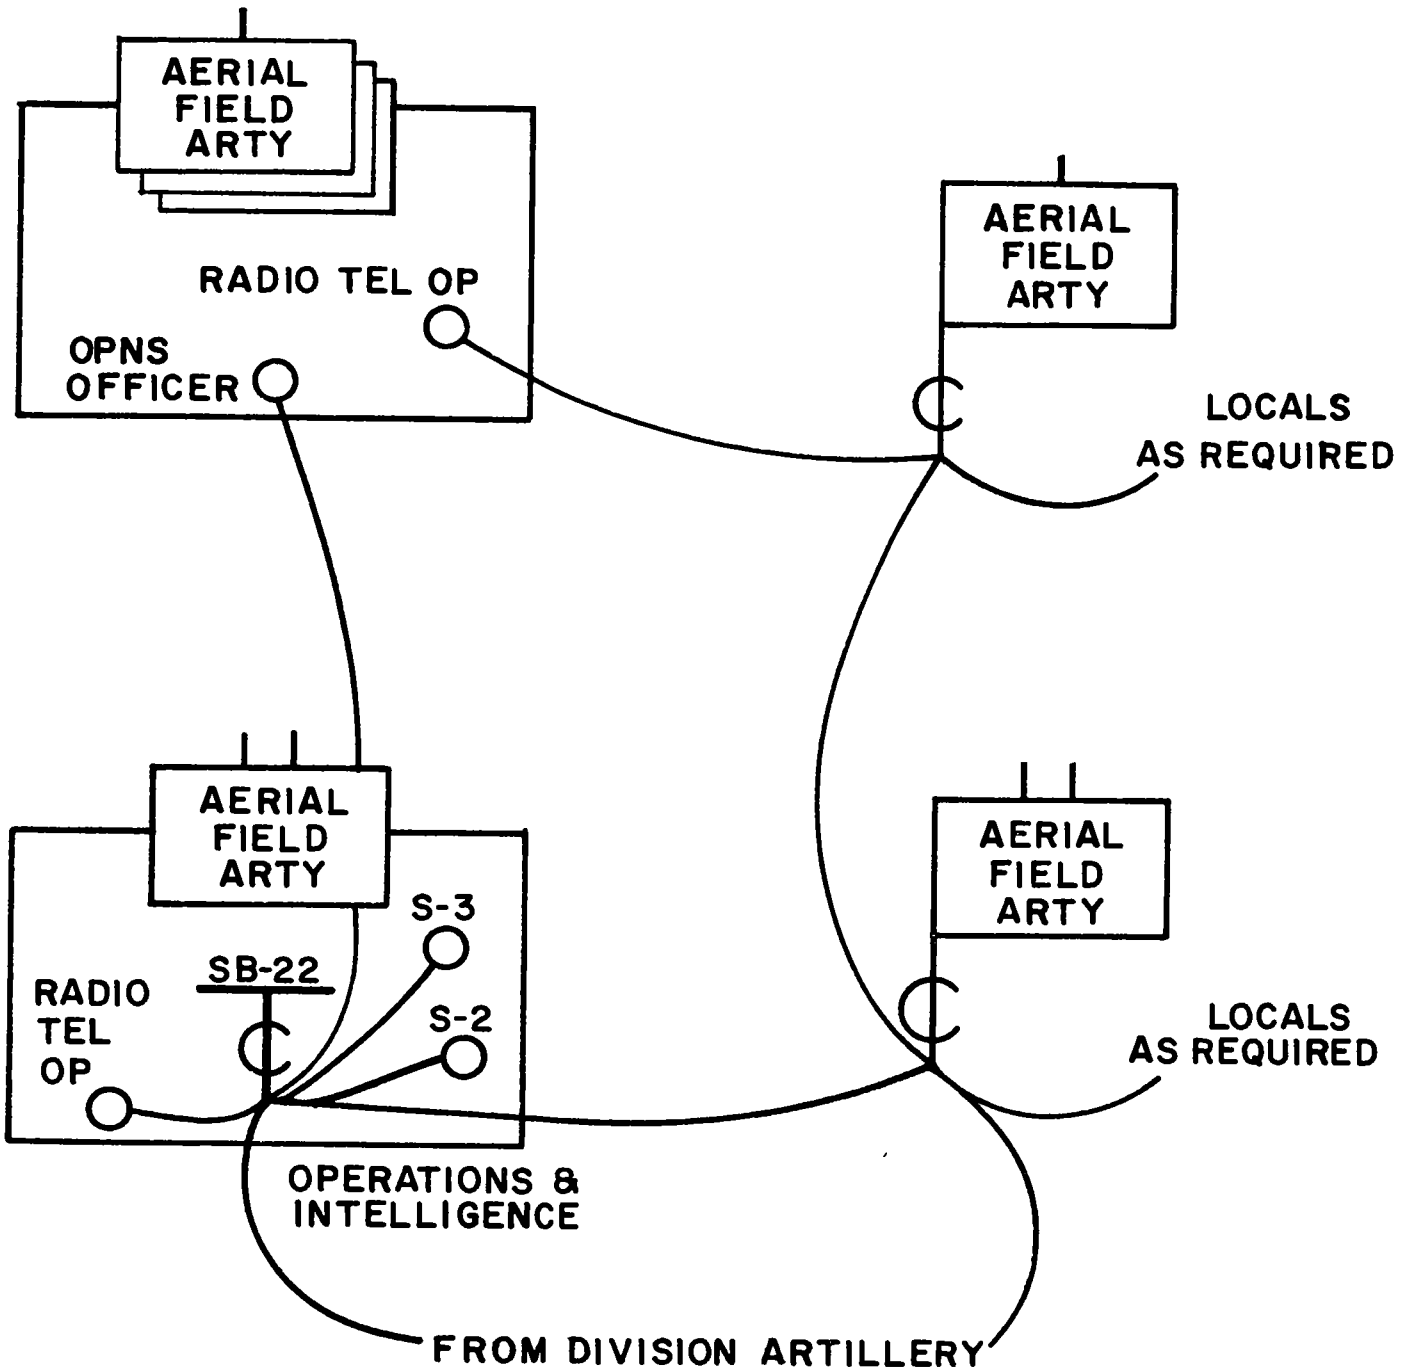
AERIAL FIELD ARTY

RADIO TEL OP

OPNS OFFICER

AERIAL FIELD ARTY

LOCALS AS REQUIRED

AERIAL FIELD ARTY

S-3

SB-22

RADIO TEL OP

S-2

AERIAL FIELD ARTY

LOCALS AS REQUIRED

OPERATIONS & INTELLIGENCE

FROM DIVISION ARTILLERY